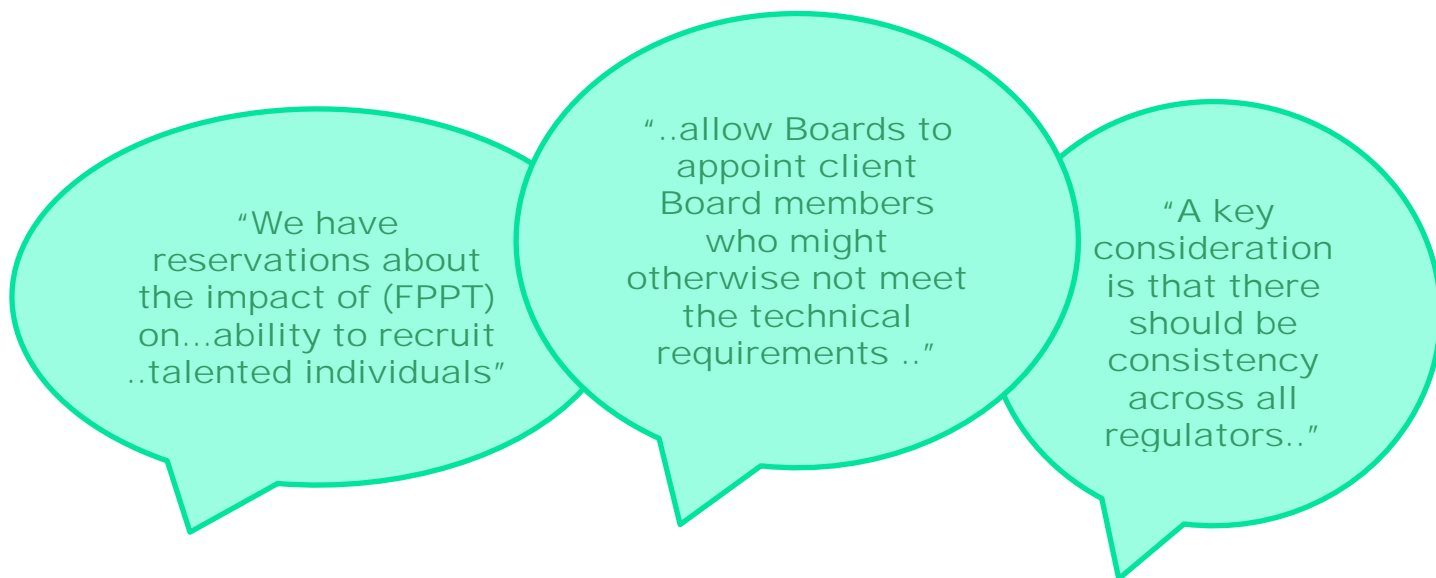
“We have reservations about the impact of (FPPT) on…ability to recruit ..talented individuals”

“..allow Boards to appoint client Board members who might otherwise not meet the technical requirements ..”

“A key consideration is that there should be consistency across all regulators..”